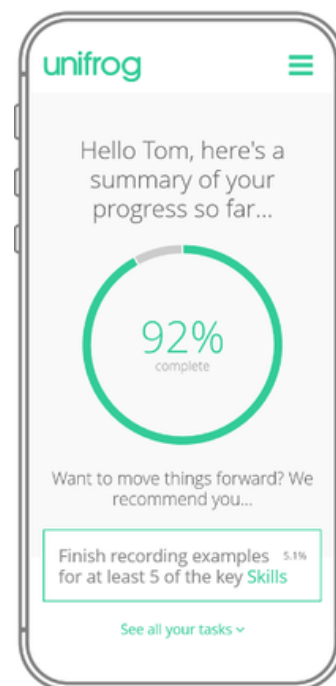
unifrog

Hello Tom, here's a summary of your progress so far...

92%
complete

Want to move things forward? We recommend you...

Finish recording examples for at least 5 of the key Skills 5.1%

See all your tasks